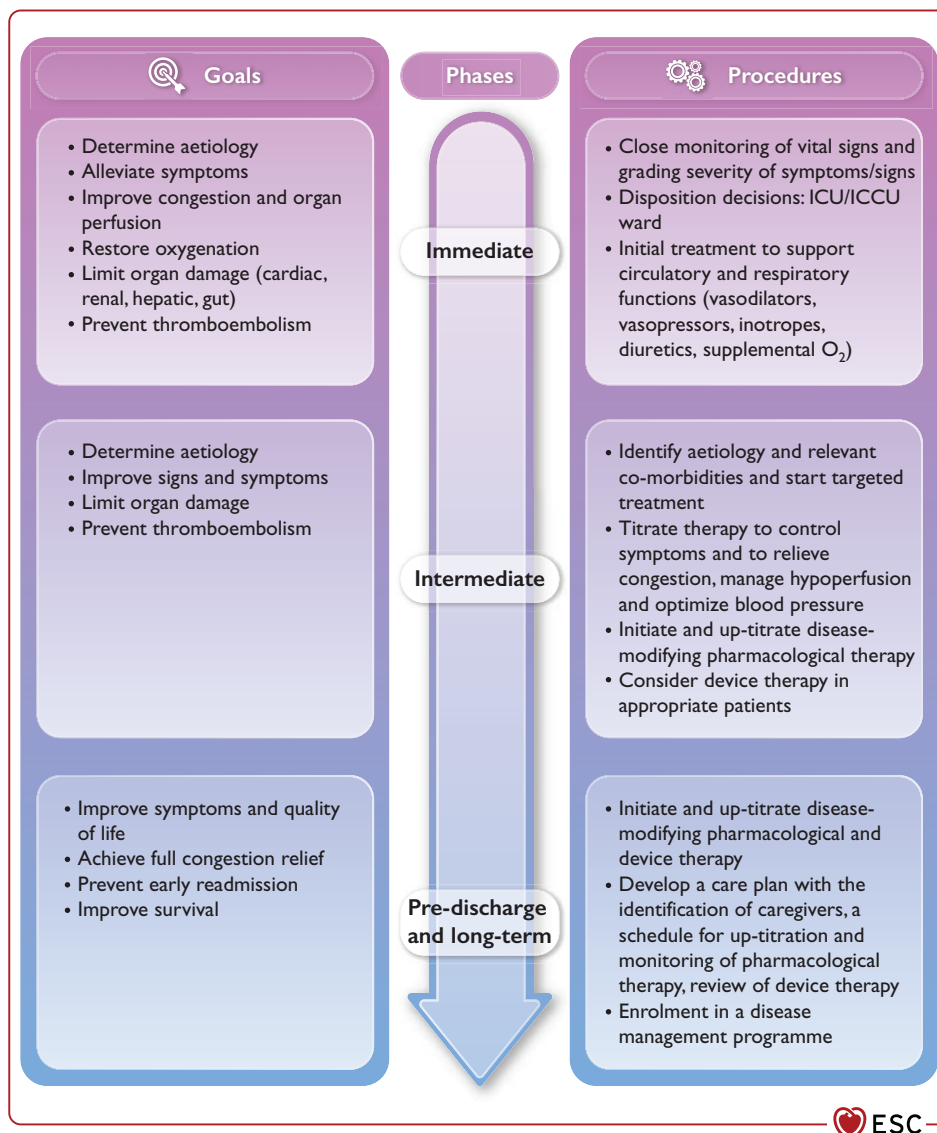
Goals

Phases

Procedures

• Determine aetiology
• Alleviate symptoms
• Improve congestion and organ perfusion
• Restore oxygenation
• Limit organ damage (cardiac, renal, hepatic, gut)
• Prevent thromboembolism

Immediate

• Close monitoring of vital signs and grading severity of symptoms/signs
• Disposition decisions: ICU/ICCU ward
• Initial treatment to support circulatory and respiratory functions (vasodilators, vasopressors, inotropes, diuretics, supplemental $O_2$)

• Determine aetiology
• Improve signs and symptoms
• Limit organ damage
• Prevent thromboembolism

Intermediate

• Identify aetiology and relevant co-morbidities and start targeted treatment
• Titrate therapy to control symptoms and to relieve congestion, manage hypoperfusion and optimize blood pressure
• Initiate and up-titrate disease-modifying pharmacological therapy
• Consider device therapy in appropriate patients

• Improve symptoms and quality of life
• Achieve full congestion relief
• Prevent early readmission
• Improve survival

Pre-discharge and long-term

• Initiate and up-titrate disease-modifying pharmacological and device therapy
• Develop a care plan with the identification of caregivers, a schedule for up-titration and monitoring of pharmacological therapy, review of device therapy
• Enrolment in a disease management programme

ESC